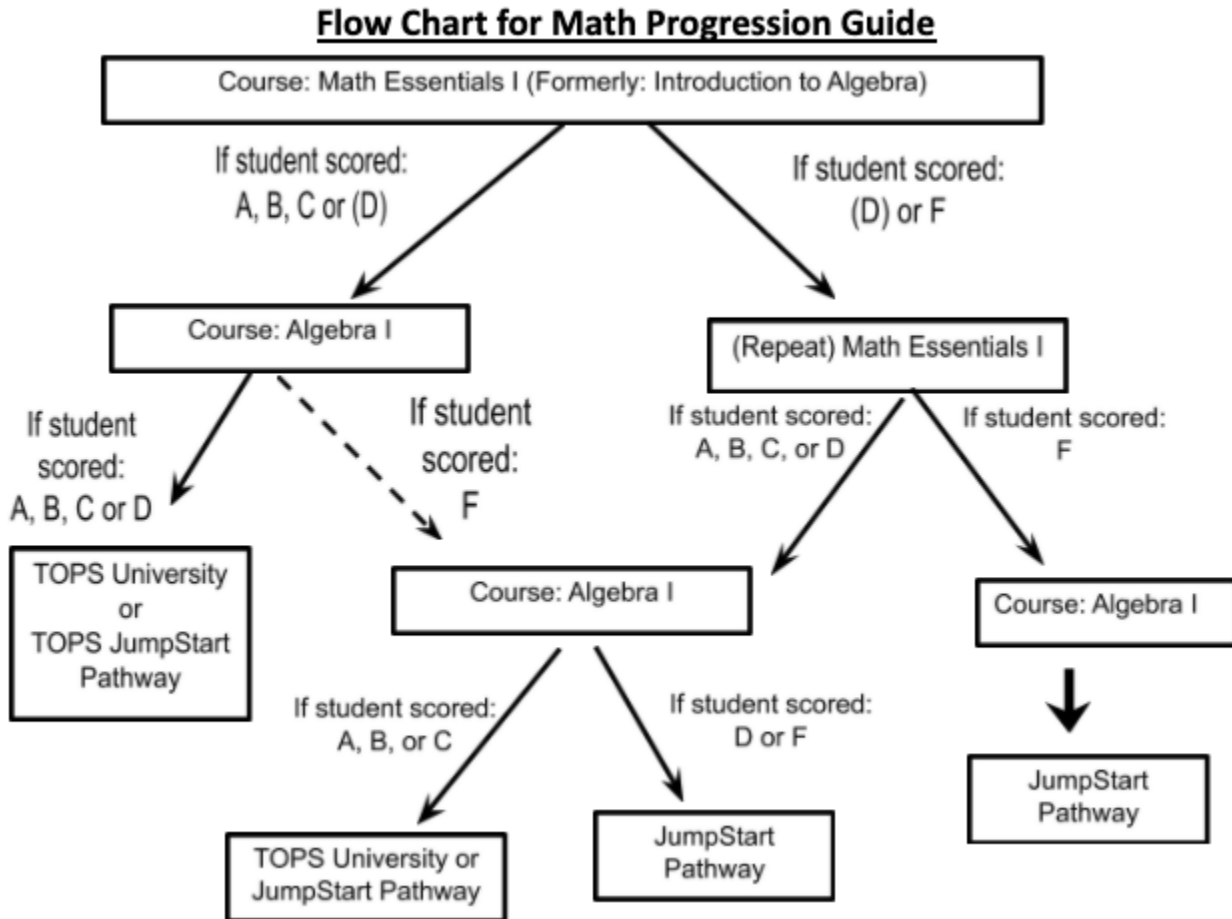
Flow Chart for Math Progression Guide

Course: Math Essentials I (Formerly: Introduction to Algebra)

If student scored: A, B, C or (D)

If student scored: (D) or F

Course: Algebra I

(Repeat) Math Essentials I

If student scored: A, B, C or D

If student scored: F

If student scored: A, B, C, or D

If student scored: F

TOPS University or TOPS JumpStart Pathway

Course: Algebra I

Course: Algebra I

If student scored: A, B, or C

If student scored: D or F

JumpStart Pathway

TOPS University or JumpStart Pathway

JumpStart Pathway